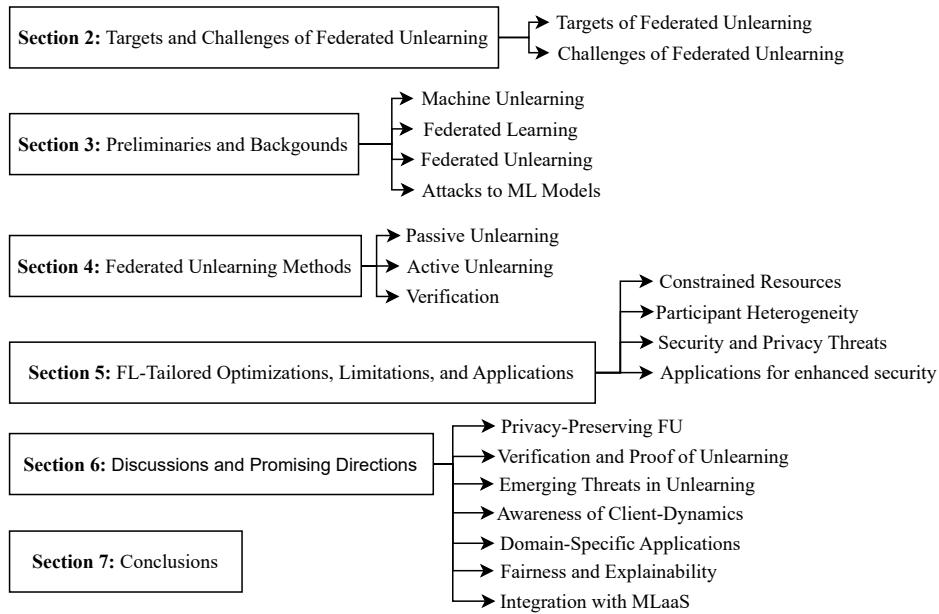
**Section 2:** Targets and Challenges of Federated Unlearning

Targets of Federated Unlearning

Challenges of Federated Unlearning

**Section 3:** Preliminaries and Backgounds

Machine Unlearning

Federated Learning

Federated Unlearning

Attacks to ML Models

**Section 4:** Federated Unlearning Methods

Passive Unlearning

Active Unlearning

Verification

**Section 5:** FL-Tailored Optimizations, Limitations, and Applications

Constrained Resources

Participant Heterogeneity

Security and Privacy Threats

Applications for enhanced security

**Section 6:** Discussions and Promising Directions

Privacy-Preserving FU

Verification and Proof of Unlearning

Emerging Threats in Unlearning

Awareness of Client-Dynamics

Domain-Specific Applications

Fairness and Explainability

Integration with MLaaS

**Section 7:** Conclusions